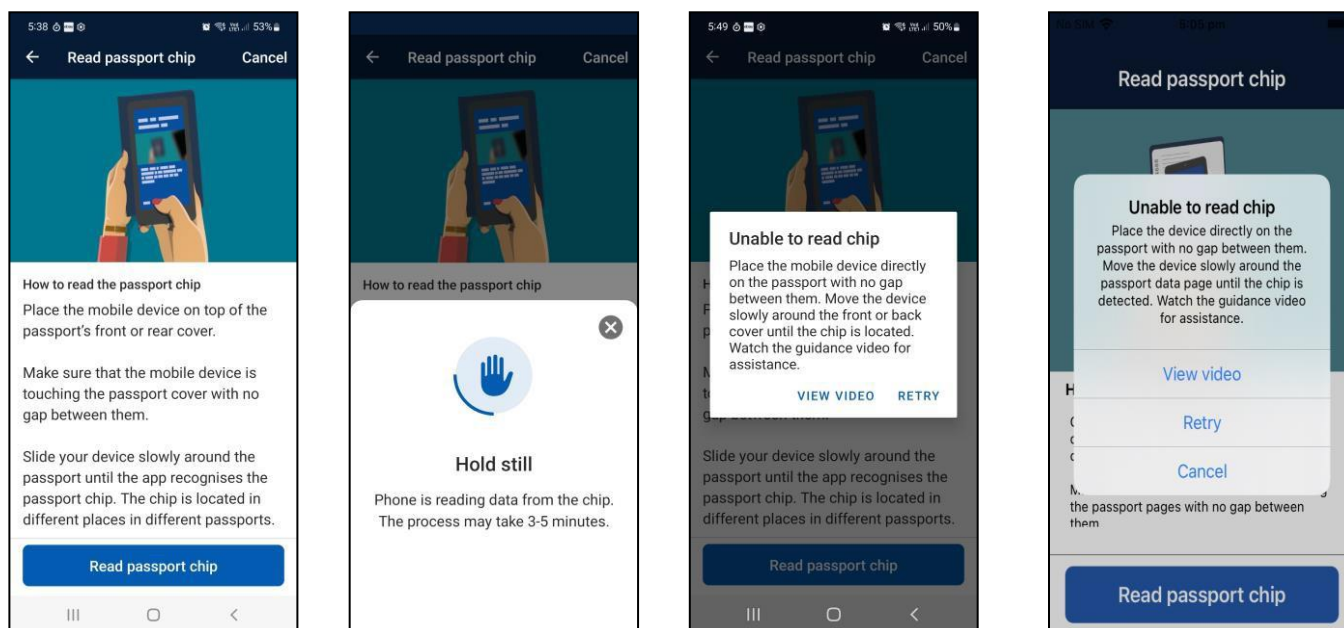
5:38 53%
← Read passport chip Cancel

How to read the passport chip
Place the mobile device on top of the passport's front or rear cover.

Make sure that the mobile device is touching the passport cover with no gap between them.

Slide your device slowly around the passport until the app recognises the passport chip. The chip is located in different places in different passports.

Read passport chip

← Read passport chip Cancel

How to read the passport chip

Hold still
Phone is reading data from the chip. The process may take 3-5 minutes.

5:49 50%
← Read passport chip Cancel

Unable to read chip
Place the mobile device directly on the passport with no gap between them. Move the device slowly around the front or back cover until the chip is located. Watch the guidance video for assistance.
VIEW VIDEO RETRY

Slide your device slowly around the passport until the app recognises the passport chip. The chip is located in different places in different passports.

Read passport chip

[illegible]

Read passport chip

Unable to read chip
Place the device directly on the passport with no gap between them. Move the device slowly around the passport data page until the chip is detected. Watch the guidance video for assistance.
View video
Retry
Cancel

the passport pages with no gap between them

Read passport chip